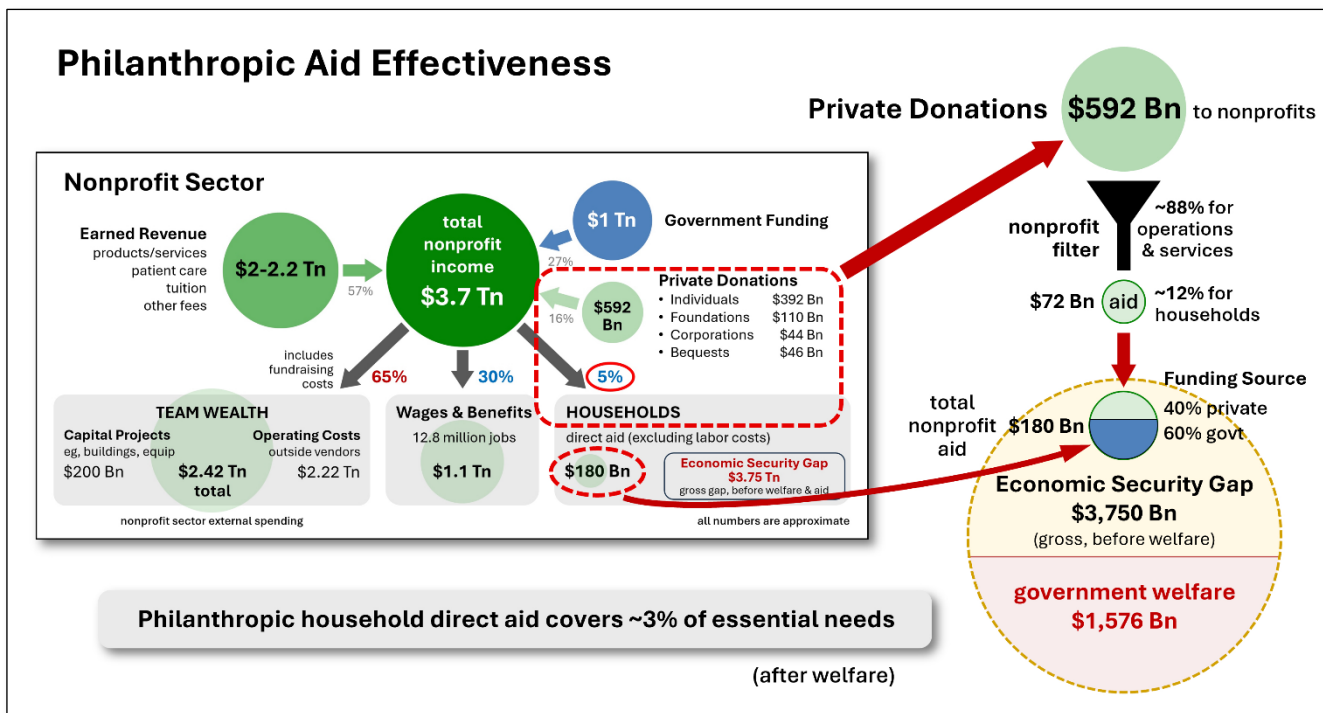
Philanthropic Aid Effectiveness

Nonprofit Sector

Earned Revenue
products/services
patient care
tuition
other fees

$2-2.2 Tn

57%

total nonprofit income
$3.7 Tn

$1 Tn
Government Funding

27%

16%

$592 Bn

Private Donations
• Individuals $392 Bn
• Foundations $110 Bn
• Corporations $44 Bn
• Bequests $46 Bn

includes fundraising costs

65%

30%

5%

TEAM WEALTH
Capital Projects
eg, buildings, equip
$200 Bn
Operating Costs
outside vendors
$2.22 Tn
$2.42 Tn
total

Wages & Benefits
12.8 million jobs
$1.1 Tn

HOUSEHOLDS
direct aid (excluding labor costs)
$180 Bn
Economic Security Gap
$3.75 Tn
gross gap, before welfare & aid

nonprofit sector external spending

all numbers are approximate

Private Donations $592 Bn to nonprofits

nonprofit filter

~88% for operations & services

$72 Bn
aid
~12% for households

Funding Source
total nonprofit aid
$180 Bn
40% private
60% govt

Economic Security Gap
$3,750 Bn
(gross, before welfare)

government welfare
$1,576 Bn

Philanthropic household direct aid covers ~3% of essential needs

(after welfare)